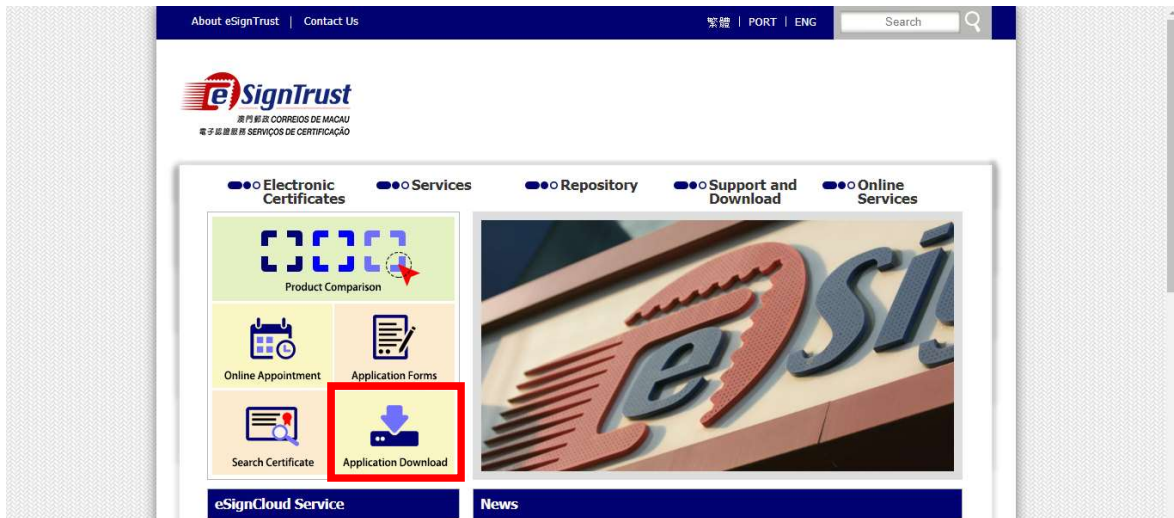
About eSignTrust | Contact Us

繁體 | PORT | ENG

Search

eSignTrust
澳門郵政 CORREIOS DE MACAU
電子認證服務 SERVIÇOS DE CERTIFICAÇÃO

Electronic Certificates

Services

Repository

Support and Download

Online Services

Product Comparison

Online Appointment

Application Forms

Search Certificate

Application Download

eSignCloud Service

News